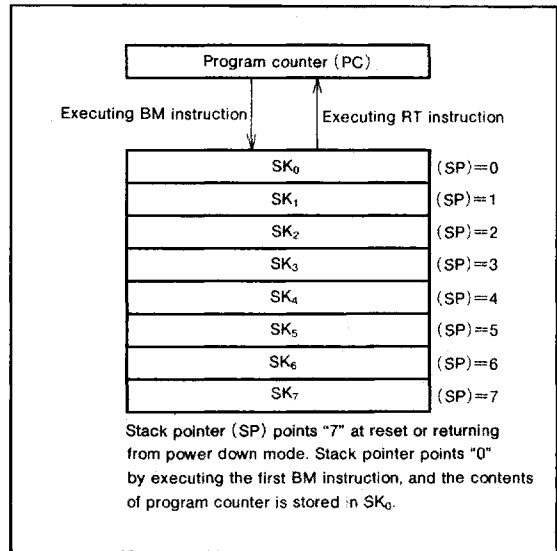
Program counter (PC)

Executing BM instruction

Executing RT instruction

| $SK_0$ | (SP)=0 |
|---|---|
| $SK_1$ | (SP)=1 |
| $SK_2$ | (SP)=2 |
| $SK_3$ | (SP)=3 |
| $SK_4$ | (SP)=4 |
| $SK_5$ | (SP)=5 |
| $SK_6$ | (SP)=6 |
| $SK_7$ | (SP)=7 |

Stack pointer (SP) points "7" at reset or returning from power down mode. Stack pointer points "0" by executing the first BM instruction, and the contents of program counter is stored in $SK_0$.